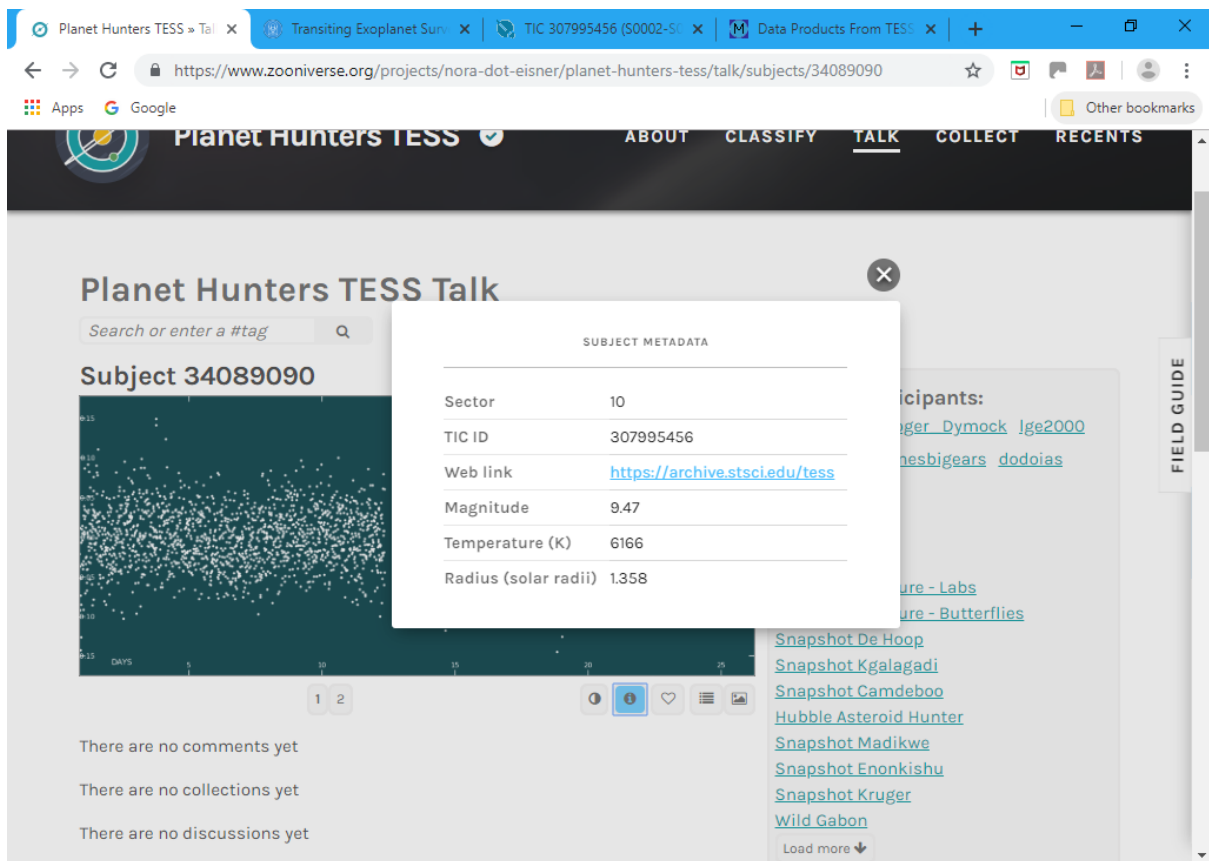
Planet Hunters TESS » Tal ×
Transiting Exoplanet Surv ×
TIC 307995456 (S0002-S0 ×
Data Products From TESS ×
+

https://www.zooniverse.org/projects/nora-dot-eisner/planet-hunters-tess/talk/subjects/34089090

Apps
Google
Other bookmarks

Planet Hunters TESS
ABOUT
CLASSIFY
TALK
COLLECT
RECENTS

Planet Hunters TESS Talk
Search or enter a #tag

Subject 34089090

DAYS 5 10 15 20 25

1 2

There are no comments yet

There are no collections yet

There are no discussions yet

SUBJECT METADATA

| Sector | 10 |
|---|---|
| TIC ID | 307995456 |
| Web link | https://archive.stsci.edu/tess |
| Magnitude | 9.47 |
| Temperature (K) | 6166 |
| Radius (solar radii) | 1.358 |

icipants:
ger Dymock lge2000
nesbigears dodoias

ure - Labs
ure - Butterflies
Snapshot De Hoop
Snapshot Kgalagadi
Snapshot Camdeboo
Hubble Asteroid Hunter
Snapshot Madikwe
Snapshot Enonkishu
Snapshot Kruger
Wild Gabon
Load more

FIELD GUIDE